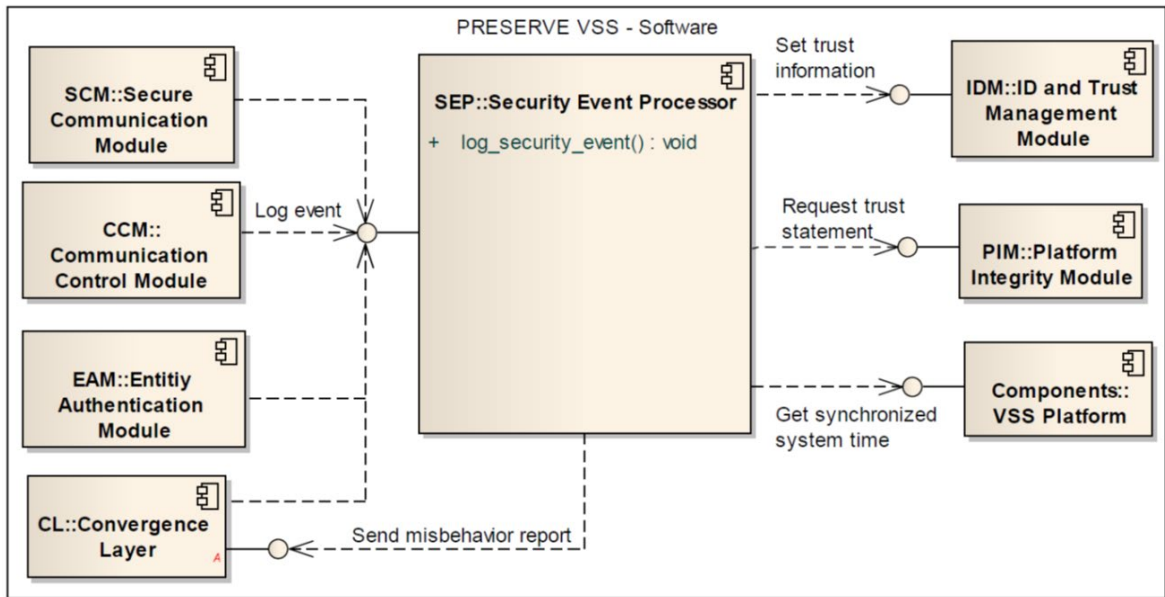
PRESERVE VSS - Software

SCM::Secure Communication Module

CCM:: Communication Control Module

Log event

EAM::Entitiy Authentication Module

CL::Convergence Layer

A

SEP::Security Event Processor

+ log_security_event() : void

Send misbehavior report

Set trust information

IDM::ID and Trust Management Module

Request trust statement

PIM::Platform Integrity Module

Get synchronized system time

Components:: VSS Platform